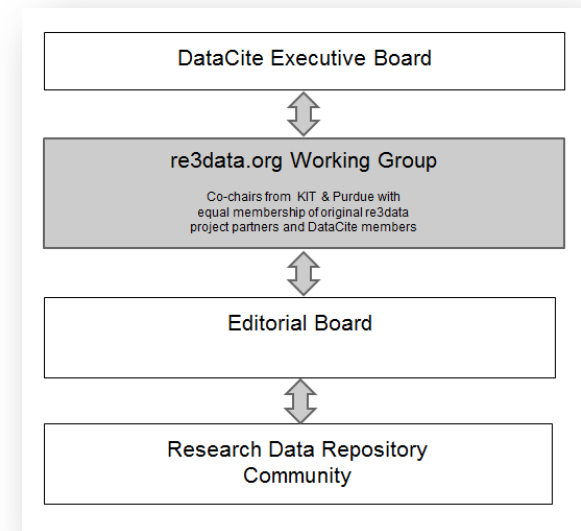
DataCite Executive Board

re3data.org Working Group

Co-chairs from KIT & Purdue with equal membership of original re3data project partners and DataCite members

Editorial Board

Research Data Repository Community